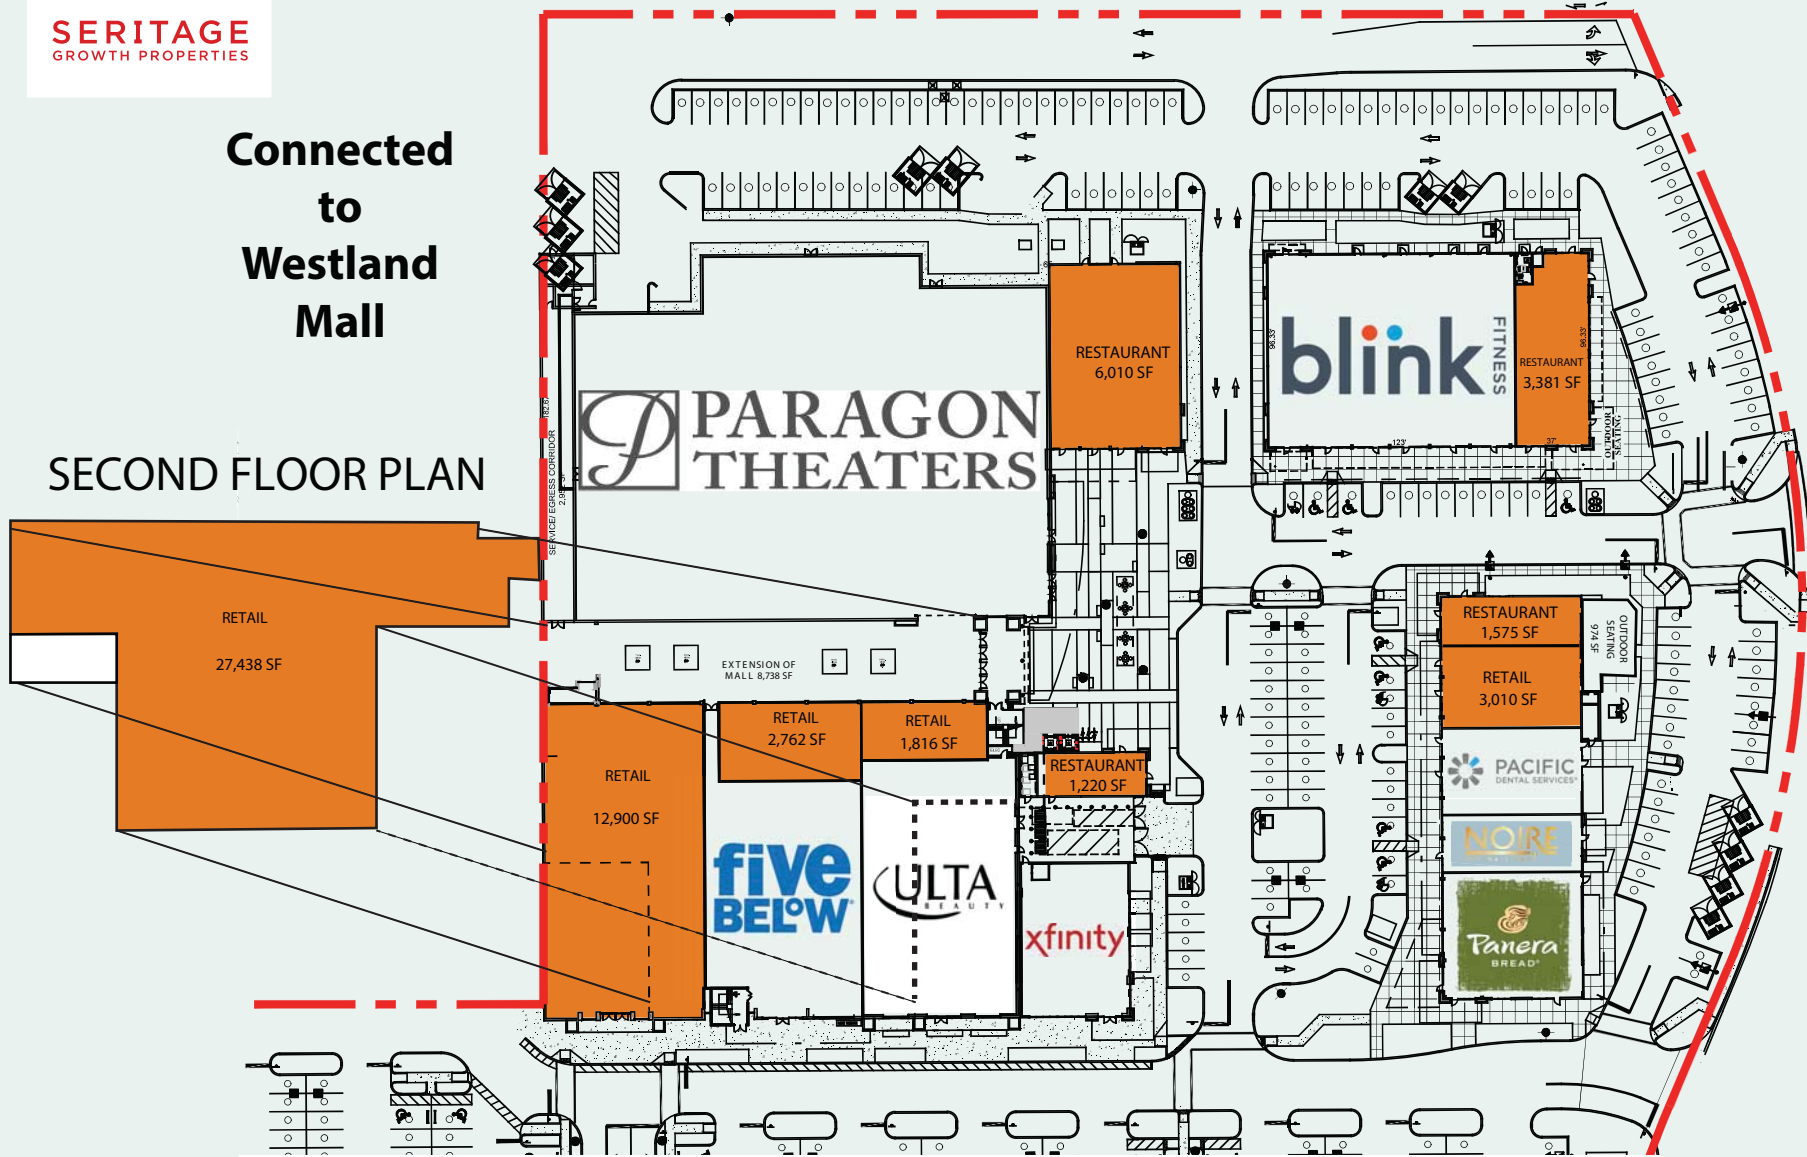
SERITAGE
GROWTH PROPERTIES

Connected to Westland Mall

SECOND FLOOR PLAN

RETAIL
27,438 SF

PARAGON THEATERS

SERVICE/ EGRESS CORRIDOR

RESTAURANT
6,010 SF

blink FITNESS

RESTAURANT
3,381 SF

OUTDOOR SEATING

EXTENSION OF MALL 8,738 SF

RETAIL
12,900 SF

RETAIL
2,762 SF

RETAIL
1,816 SF

RESTAURANT
1,220 SF

five BELOW

ULTA BEAUTY

xfinity

RESTAURANT
1,575 SF

OUTDOOR SEATING 974 SF

RETAIL
3,010 SF

PACIFIC DENTAL SERVICES

NOIRE

Panera BREAD